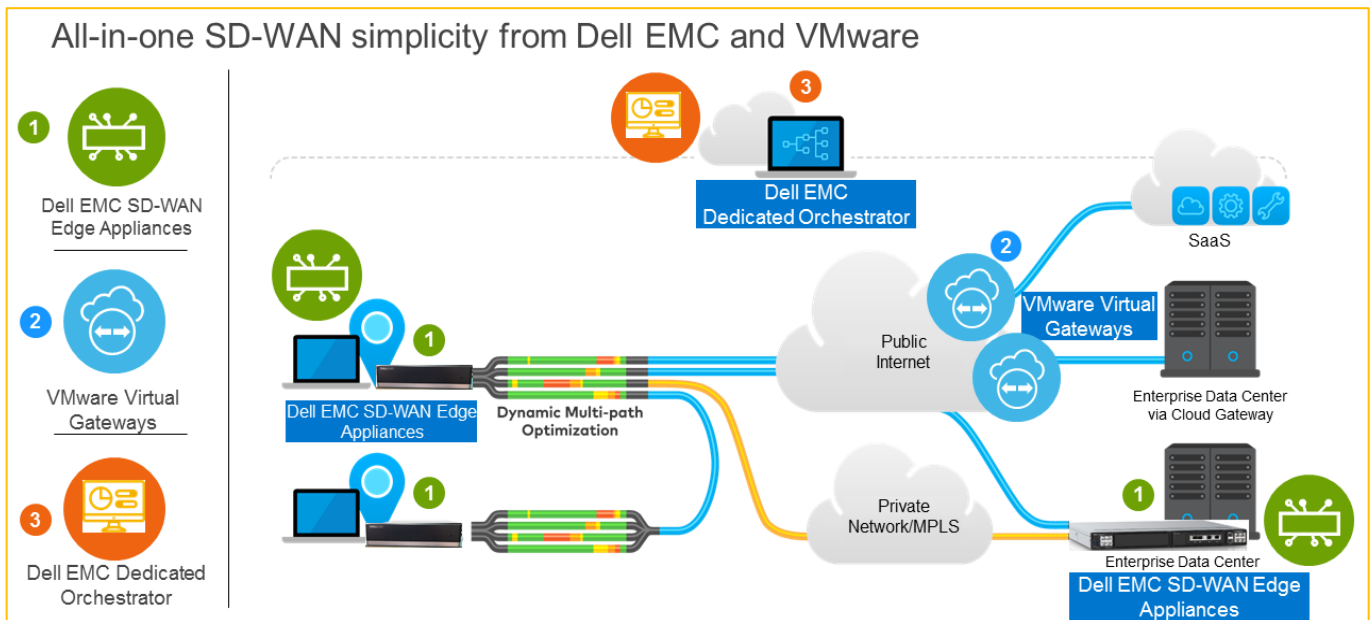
All-in-one SD-WAN simplicity from Dell EMC and VMware

1
Dell EMC SD-WAN Edge Appliances

2
VMware Virtual Gateways

3
Dell EMC Dedicated Orchestrator

3
Dell EMC Dedicated Orchestrator

SaaS

2
VMware Virtual Gateways

Public Internet

1
Dell EMC SD-WAN Edge Appliances

Dynamic Multi-path Optimization

Enterprise Data Center via Cloud Gateway

1

Private Network/MPLS

1
Enterprise Data Center
Dell EMC SD-WAN Edge Appliances